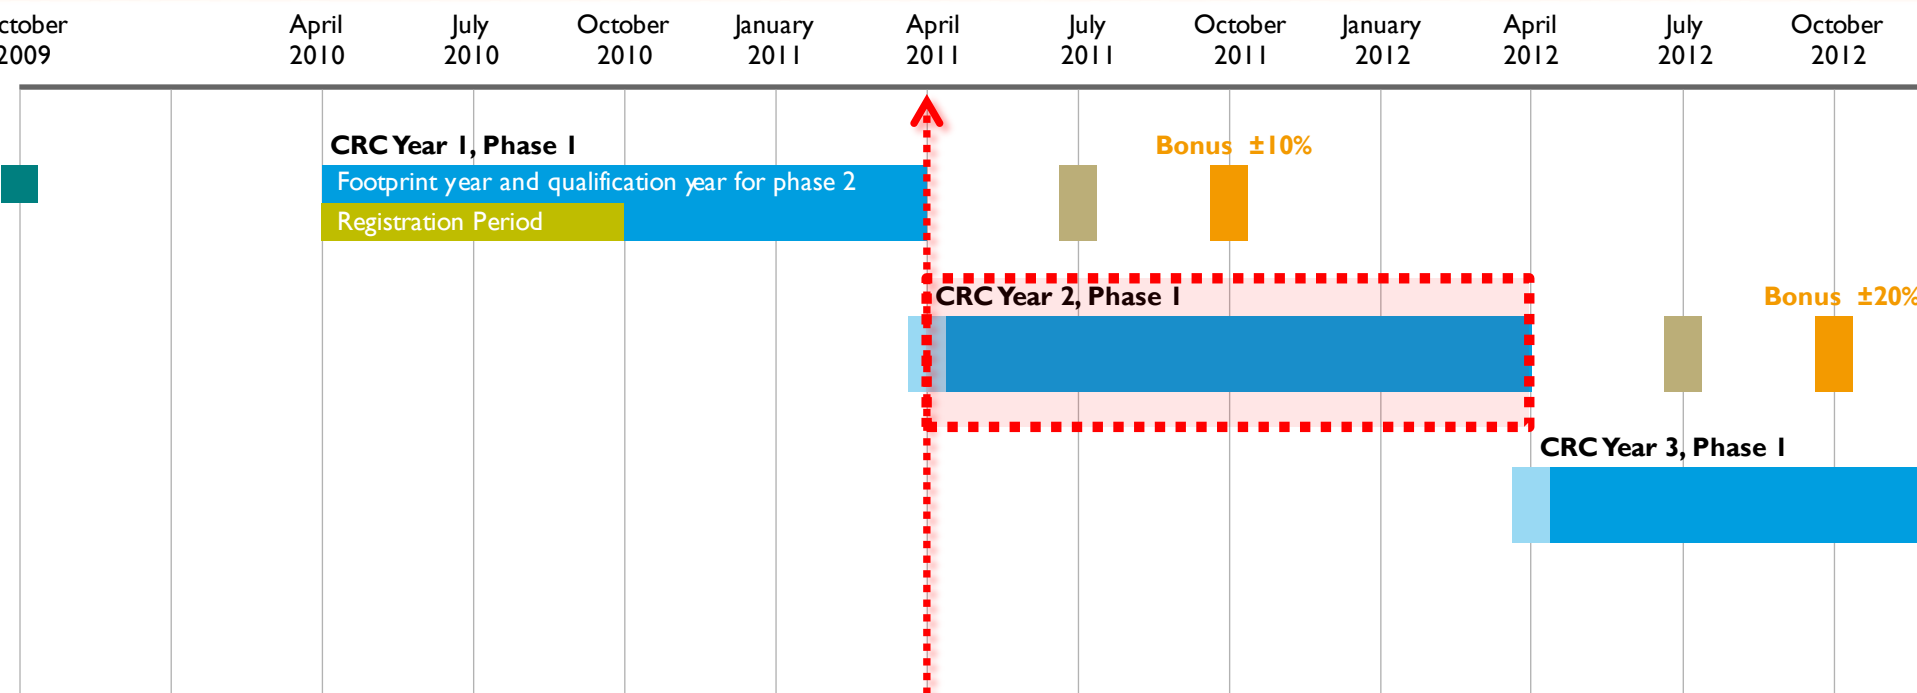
ctober 2009

April 2010

July 2010

October 2010

January 2011

April 2011

July 2011

October 2011

January 2012

April 2012

July 2012

October 2012

CRC Year 1, Phase 1

Footprint year and qualification year for phase 2

Registration Period

Bonus ±10%

CRC Year 2, Phase 1

Bonus ±20%

CRC Year 3, Phase 1